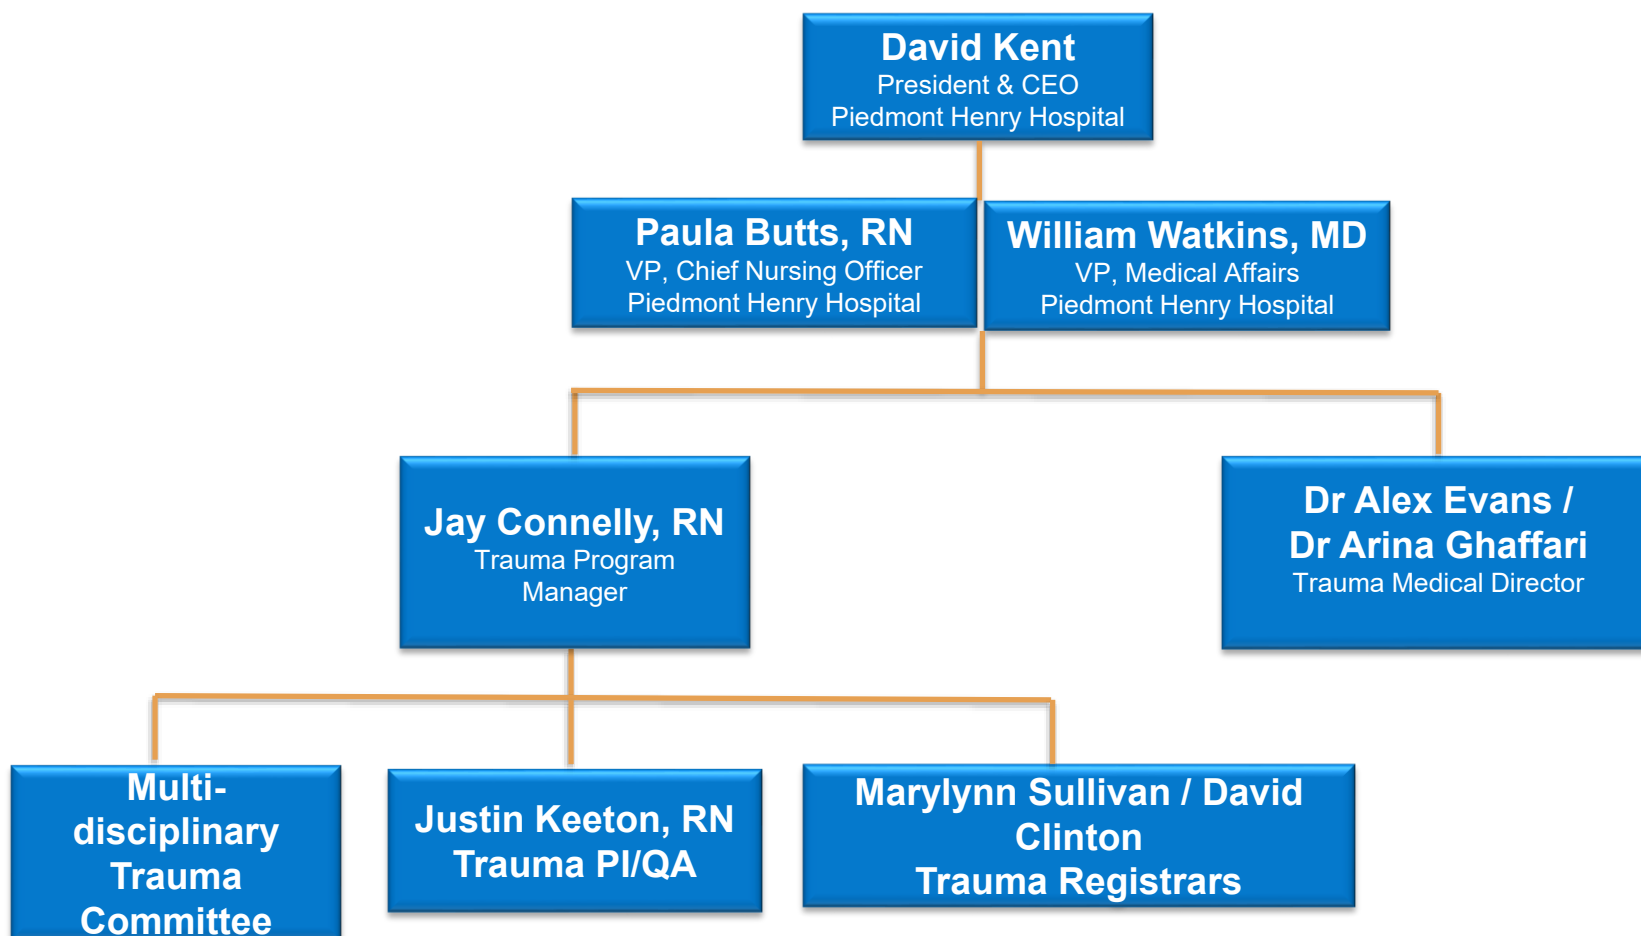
David Kent
President & CEO
Piedmont Henry Hospital

Paula Butts, RN
VP, Chief Nursing Officer
Piedmont Henry Hospital

William Watkins, MD
VP, Medical Affairs
Piedmont Henry Hospital

Jay Connelly, RN
Trauma Program Manager

Dr Alex Evans / Dr Arina Ghaffari
Trauma Medical Director

Multi-disciplinary Trauma Committee

Justin Keeton, RN
Trauma PI/QA

Marylynn Sullivan / David Clinton
Trauma Registrars